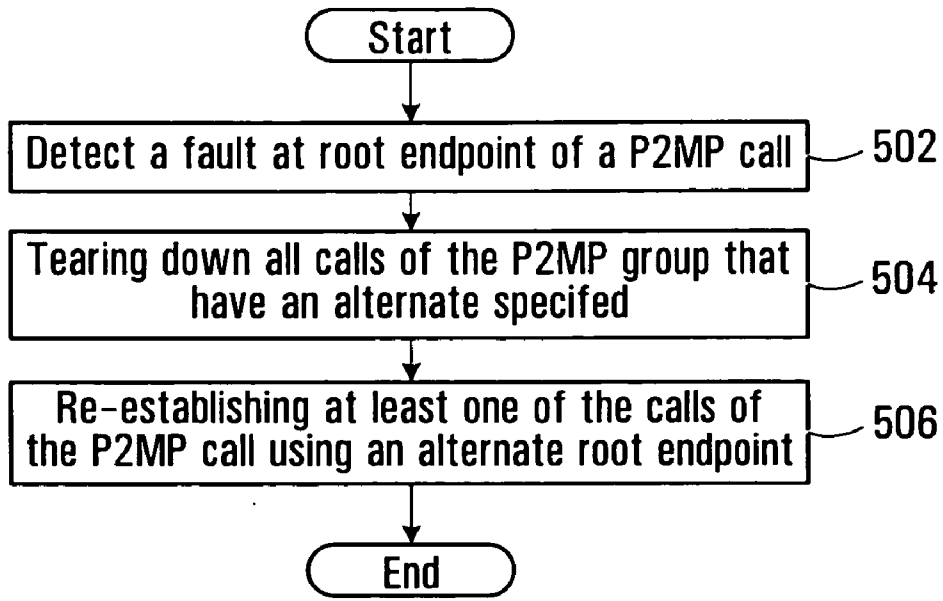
Start

Detect a fault at root endpoint of a P2MP call

502

Tearing down all calls of the P2MP group that have an alternate specifed

504

Re-establishing at least one of the calls of the P2MP call using an alternate root endpoint

506

End